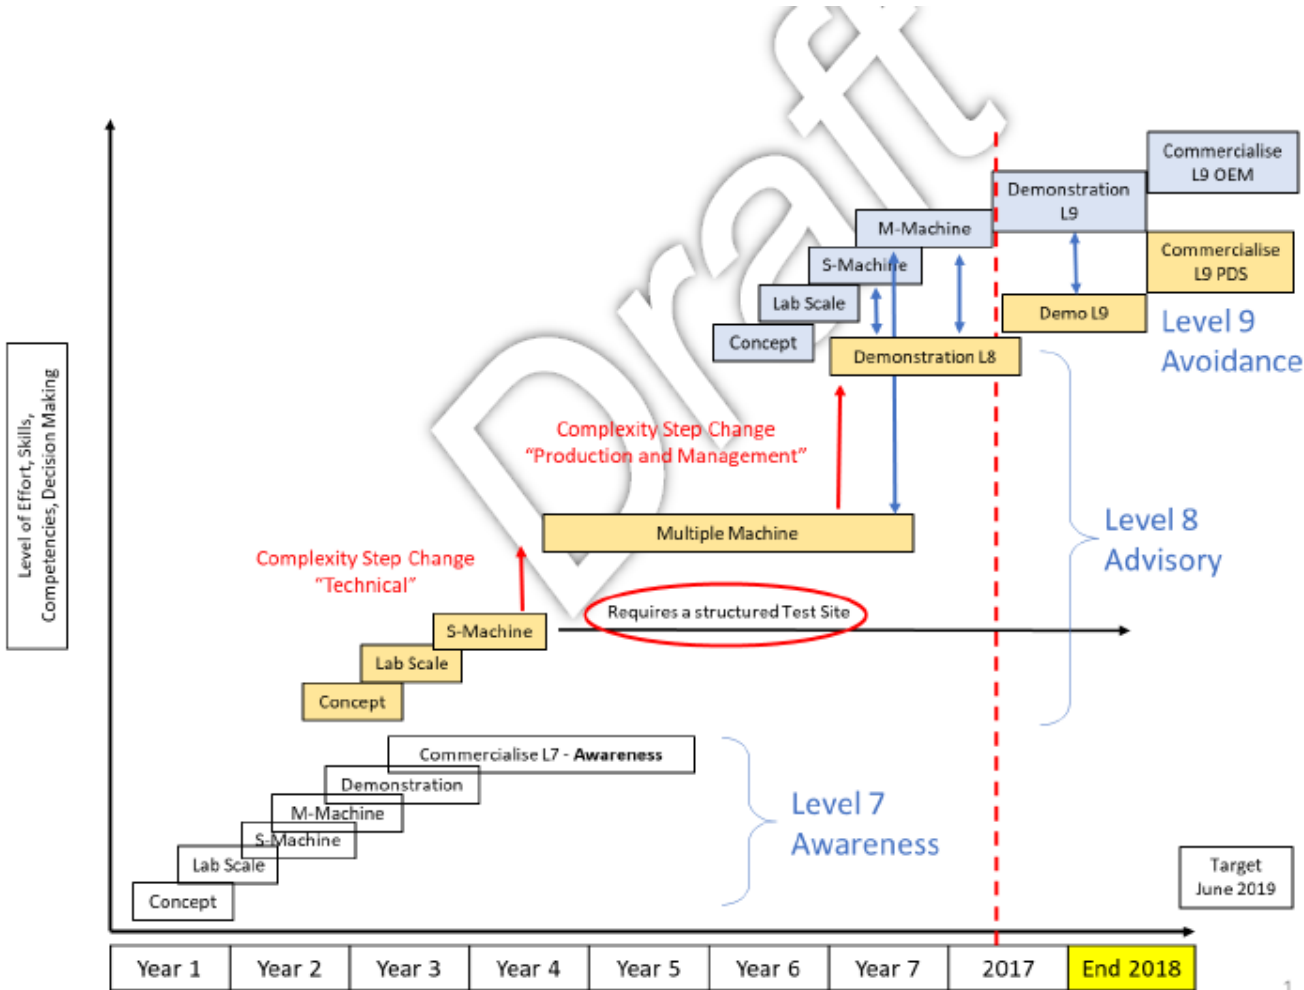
Draft

Level of Effort, Skills, Competencies, Decision Making

Commercialise L9 OEM

Demonstration L9

M-Machine

S-Machine

Lab Scale

Concept

Commercialise L9 PDS

Demo L9

Level 9 Avoidance

Demonstration L8

Complexity Step Change "Production and Management"

Multiple Machine

Level 8 Advisory

Complexity Step Change "Technical"

S-Machine

Lab Scale

Concept

Requires a structured Test Site

Commercialise L7 - **Awareness**

Demonstration

M-Machine

S-Machine

Lab Scale

Concept

Level 7 Awareness

Target June 2019

| Year 1 | Year 2 | Year 3 | Year 4 | Year 5 | Year 6 | Year 7 | 2017 | End 2018 |
|---|---|---|---|---|---|---|---|---|

1